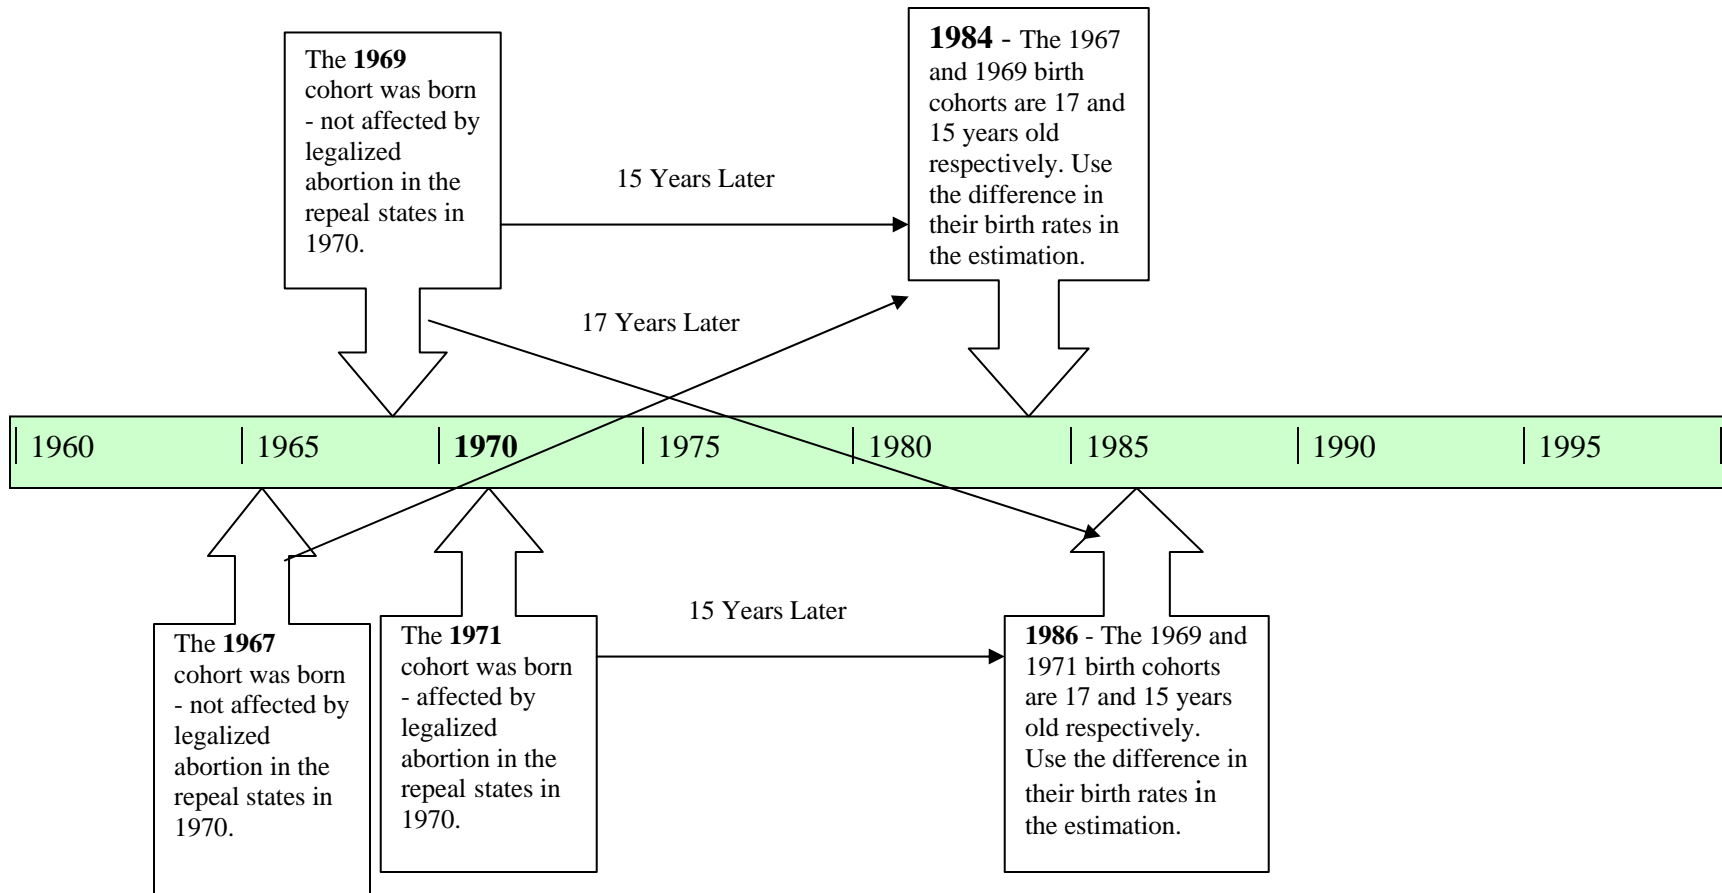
The **1969** cohort was born - not affected by legalized abortion in the repeal states in 1970.

15 Years Later

**1984** - The 1967 and 1969 birth cohorts are 17 and 15 years old respectively. Use the difference in their birth rates in the estimation.

17 Years Later

1960 1965 **1970** 1975 1980 1985 1990 1995

15 Years Later

The **1967** cohort was born - not affected by legalized abortion in the repeal states in 1970.

The **1971** cohort was born - affected by legalized abortion in the repeal states in 1970.

**1986** - The 1969 and 1971 birth cohorts are 17 and 15 years old respectively. Use the difference in their birth rates in the estimation.